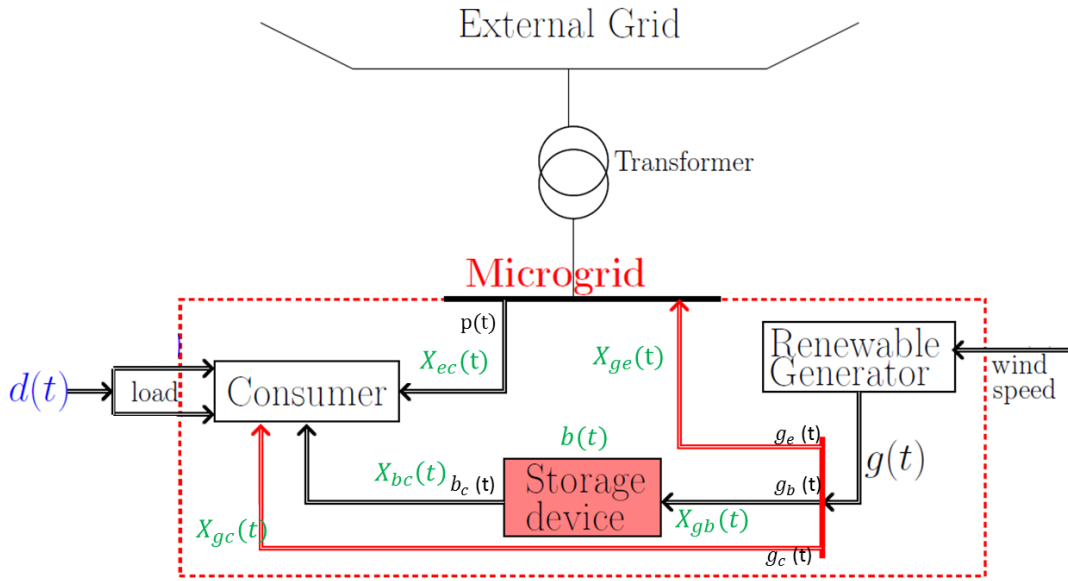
External Grid

Transformer

Microgrid

p(t)

$X_{ec}$(t)

$X_{ge}$(t)

Renewable Generator

wind speed

$d(t)$

load

Consumer

$b(t)$

$g_e$ (t)

$g(t)$

$X_{bc}(t)$ $b_c$ (t)

Storage device

$g_b$ (t)

$X_{gb}(t)$

$X_{gc}(t)$

$g_c$ (t)